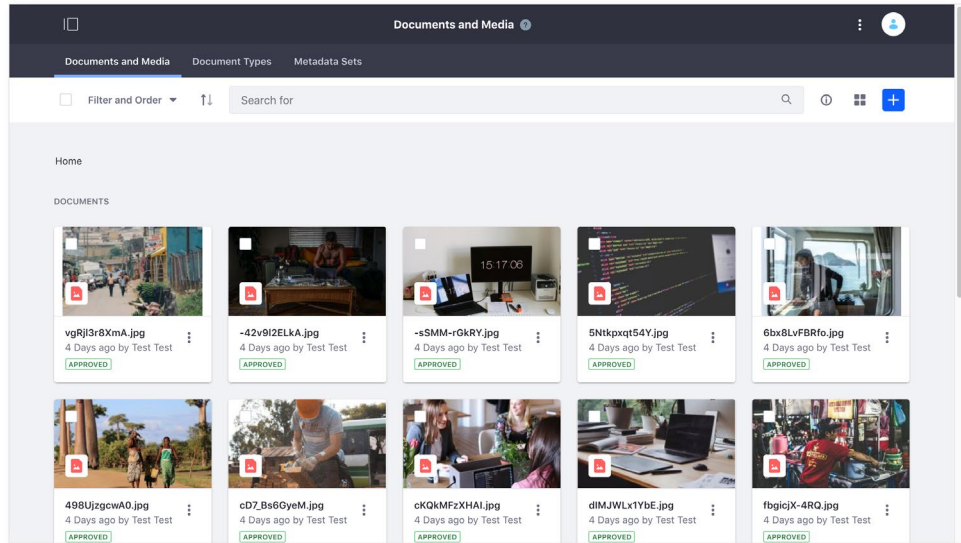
Documents and Media

Documents and Media
Document Types
Metadata Sets

Filter and Order

Search for

Home

DOCUMENTS

15:17:06

vgRjl3r8XmA.jpg
4 Days ago by Test Test
APPROVED

-42v9l2ELkA.jpg
4 Days ago by Test Test
APPROVED

-sSMM-rGkRY.jpg
4 Days ago by Test Test
APPROVED

5Ntkpxqt54Y.jpg
4 Days ago by Test Test
APPROVED

6bx8LvFBRfo.jpg
4 Days ago by Test Test
APPROVED

498UjzgcwA0.jpg
4 Days ago by Test Test
APPROVED

cD7_Bs6GyeM.jpg
4 Days ago by Test Test
APPROVED

cKQkMFzXHAI.jpg
4 Days ago by Test Test
APPROVED

dlMJWLx1YbE.jpg
4 Days ago by Test Test
APPROVED

fbgicjX-4RQ.jpg
4 Days ago by Test Test
APPROVED